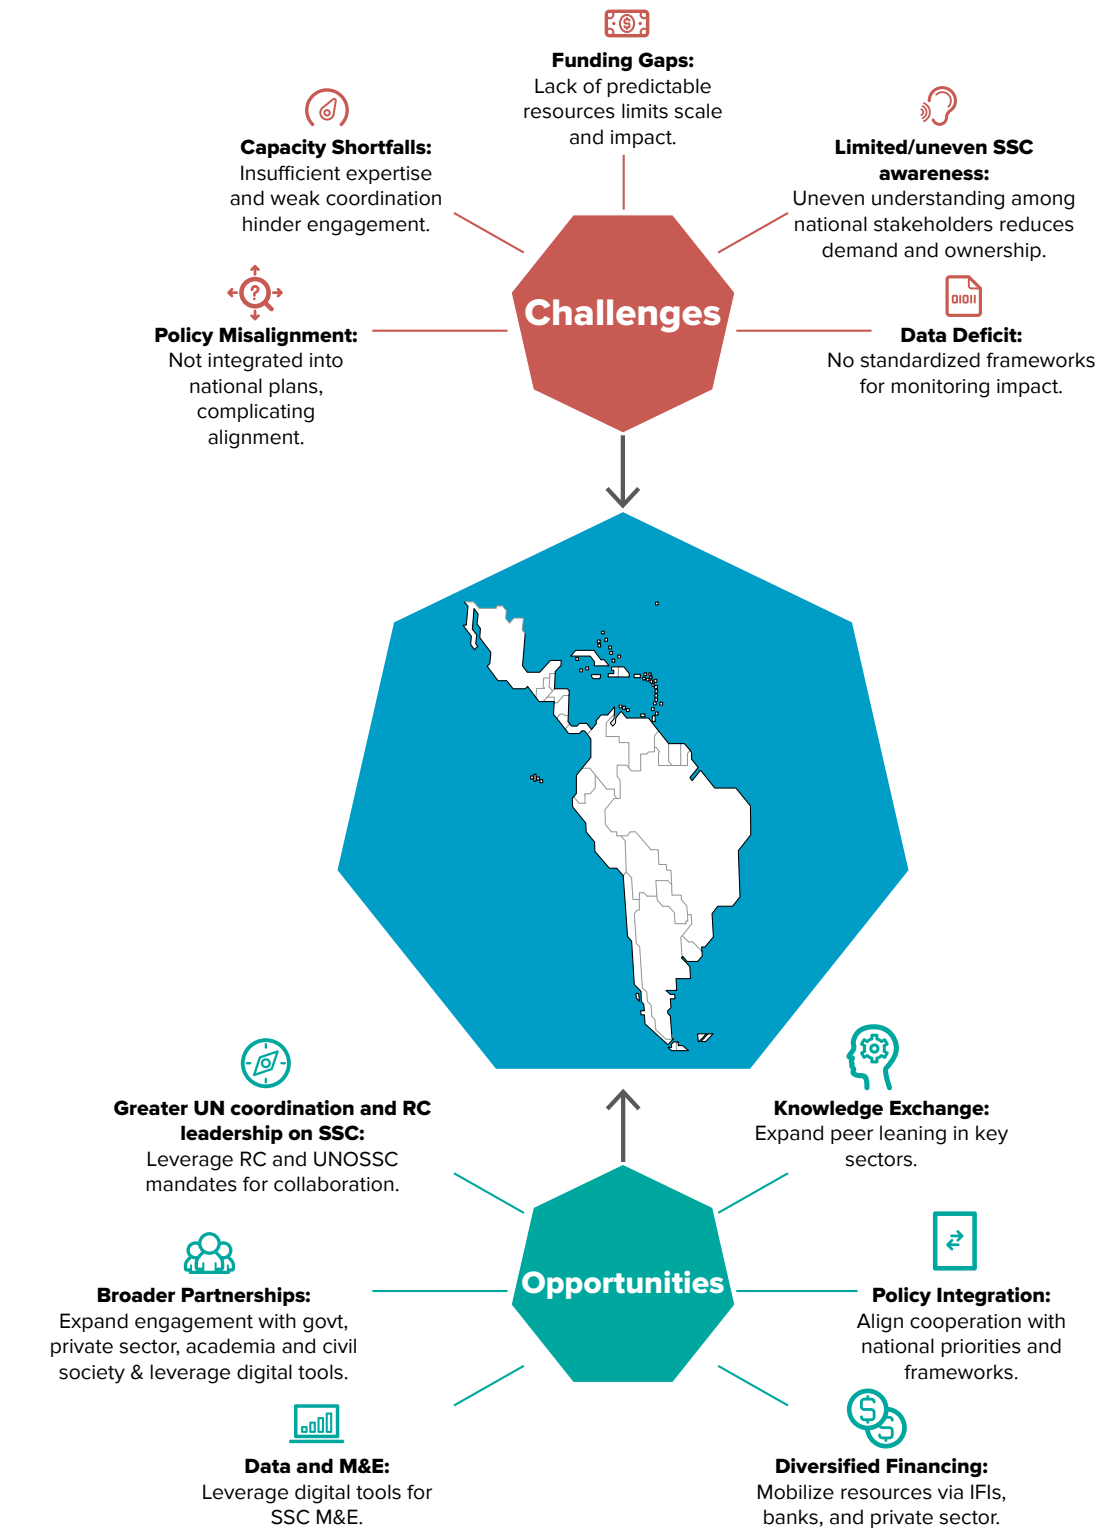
**Funding Gaps:** Lack of predictable resources limits scale and impact.

**Capacity Shortfalls:** Insufficient expertise and weak coordination hinder engagement.

**Limited/uneven SSC awareness:** Uneven understanding among national stakeholders reduces demand and ownership.

**Policy Misalignment:** Not integrated into national plans, complicating alignment.

Challenges

**Data Deficit:** No standardized frameworks for monitoring impact.

**Greater UN coordination and RC leadership on SSC:** Leverage RC and UNOSSC mandates for collaboration.

**Knowledge Exchange:** Expand peer leaning in key sectors.

**Broader Partnerships:** Expand engagement with govt, private sector, academia and civil society & leverage digital tools.

Opportunities

**Policy Integration:** Align cooperation with national priorities and frameworks.

**Data and M&E:** Leverage digital tools for SSC M&E.

**Diversified Financing:** Mobilize resources via IFIs, banks, and private sector.